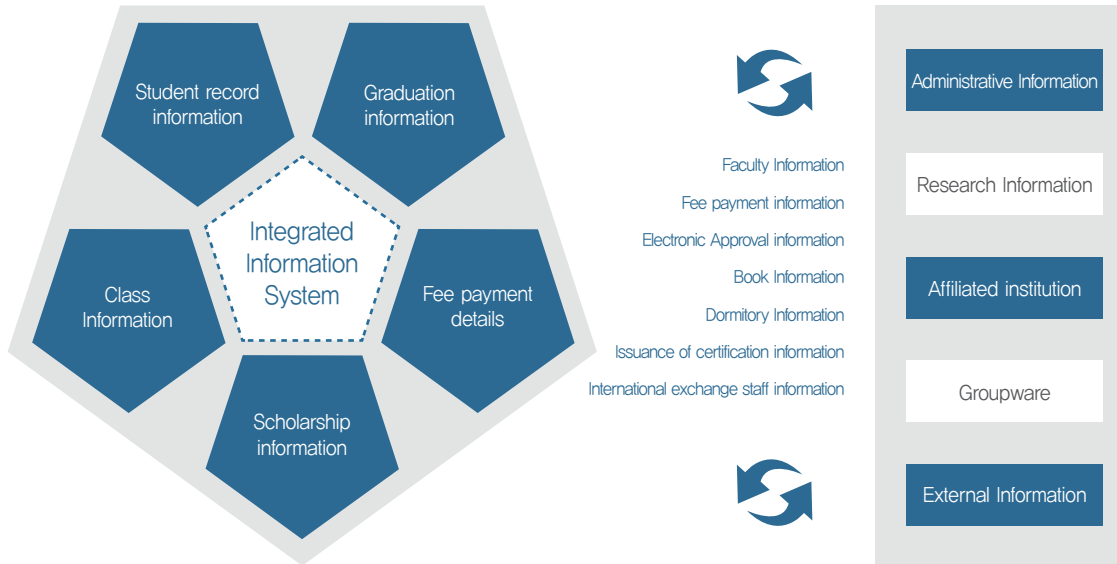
Student record information

Graduation information

Integrated Information System

Class Information

Fee payment details

Scholarship information

Faculty Information
Fee payment information
Electronic Approval information
Book Information
Dormitory Information
Issuance of certification information
International exchange staff information

Administrative Information

Research Information

Affiliated institution

Groupware

External Information